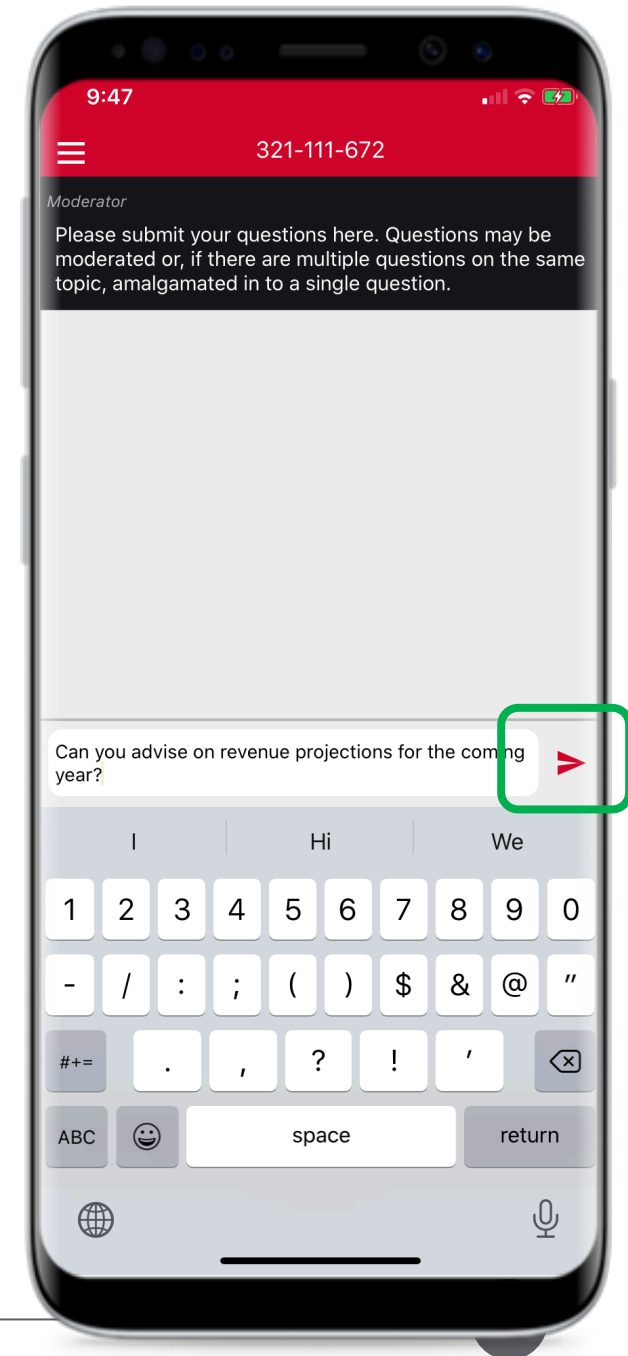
9:47

321-111-672

Moderator

Please submit your questions here. Questions may be moderated or, if there are multiple questions on the same topic, amalgamated in to a single question.

Can you advise on revenue projections for the coming year?

I Hi We

1 2 3 4 5 6 7 8 9 0

- / : ; ( ) $ & @ "

#+= . , ? ! '

ABC space return